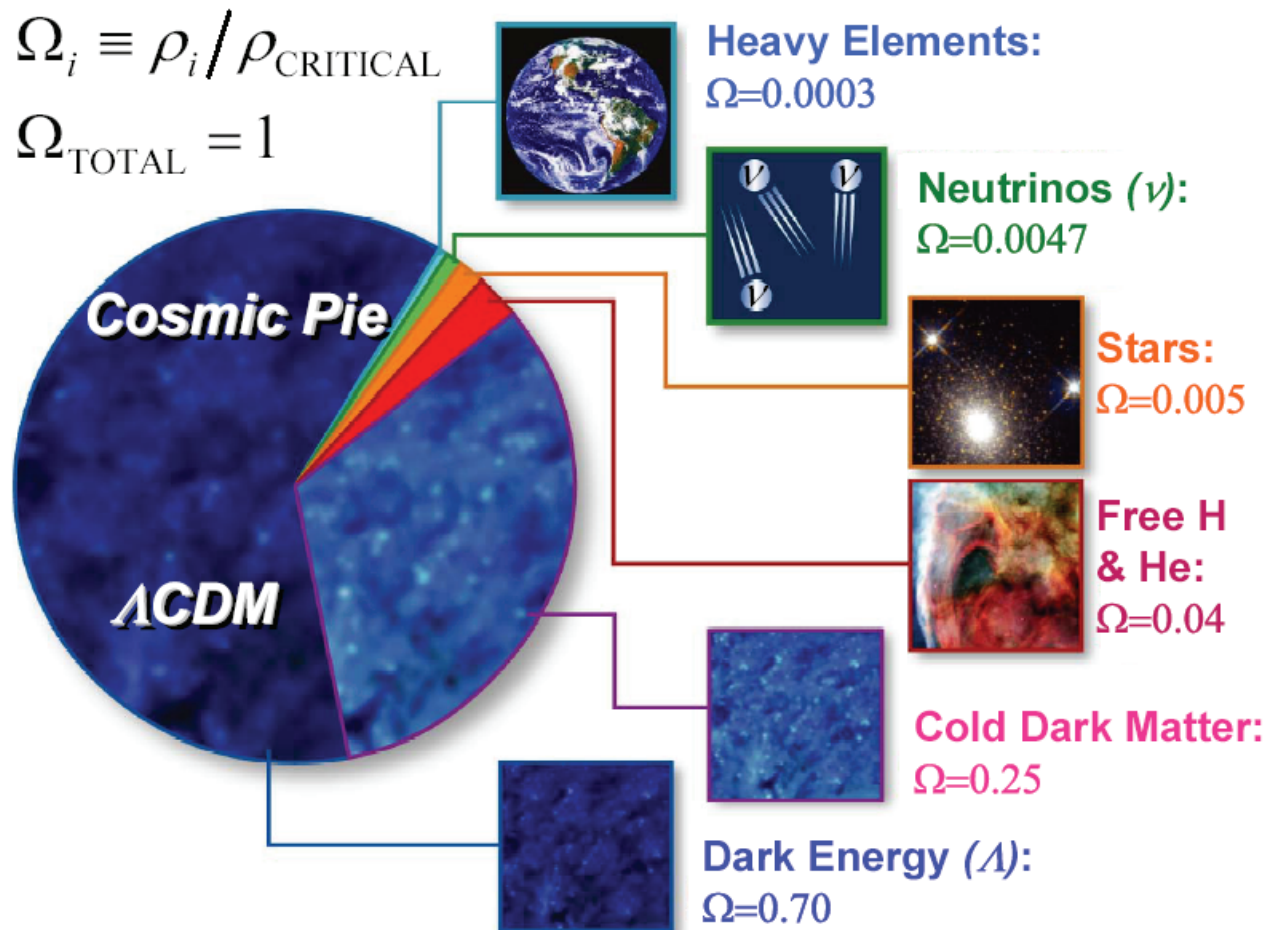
$\Omega_i \equiv \rho_i / \rho_{\text{CRITICAL}}$

$\Omega_{\text{TOTAL}} = 1$

Heavy Elements:
$\Omega=0.0003$

$\nu$ $\nu$ $\nu$

Neutrinos ($\nu$):
$\Omega=0.0047$

Cosmic Pie

Stars:
$\Omega=0.005$

Free H & He:
$\Omega=0.04$

$\Lambda$CDM

Cold Dark Matter:
$\Omega=0.25$

Dark Energy ($\Lambda$):
$\Omega=0.70$